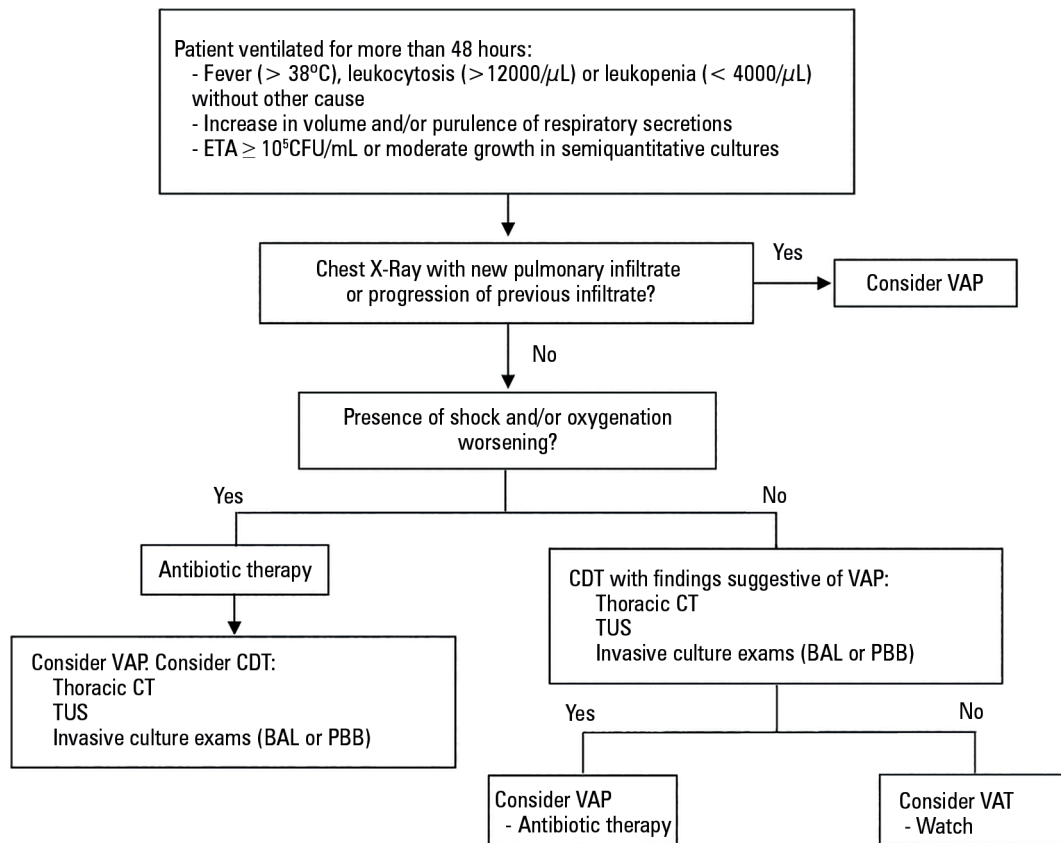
Patient ventilated for more than 48 hours:
- Fever (> 38ºC), leukocytosis (>12000/$\mu$L) or leukopenia (< 4000/$\mu$L) without other cause
- Increase in volume and/or purulence of respiratory secretions
- ETA $\geq 10^5$CFU/mL or moderate growth in semiquantitative cultures

Chest X-Ray with new pulmonary infiltrate or progression of previous infiltrate?

Yes

Consider VAP

No

Presence of shock and/or oxygenation worsening?

Yes

No

Antibiotic therapy

Consider VAP. Consider CDT:
Thoracic CT
TUS
Invasive culture exams (BAL or PBB)

CDT with findings suggestive of VAP:
Thoracic CT
TUS
Invasive culture exams (BAL or PBB)

Yes

No

Consider VAP
- Antibiotic therapy

Consider VAT
- Watch